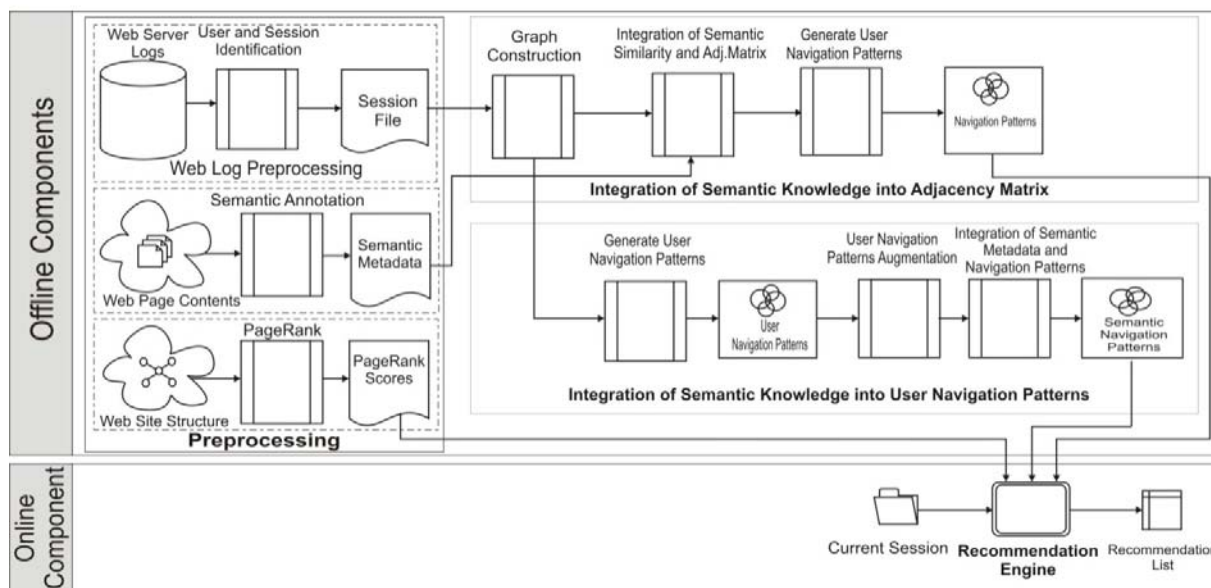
Offline Components

Web Server Logs

User and Session Identification

Session File

Web Log Preprocessing

Semantic Annotation

Semantic Metadata

Web Page Contents

PageRank

PageRank Scores

Web Site Structure

Preprocessing

Graph Construction

Integration of Semantic Similarity and Adj.Matrix

Generate User Navigation Patterns

Navigation Patterns

Integration of Semantic Knowledge into Adjacency Matrix

Generate User Navigation Patterns

User Navigation Patterns

User Navigation Patterns Augmentation

Integration of Semantic Metadata and Navigation Patterns

Semantic Navigation Patterns

Integration of Semantic Knowledge into User Navigation Patterns

Online Component

Current Session

Recommendation Engine

Recommendatio List